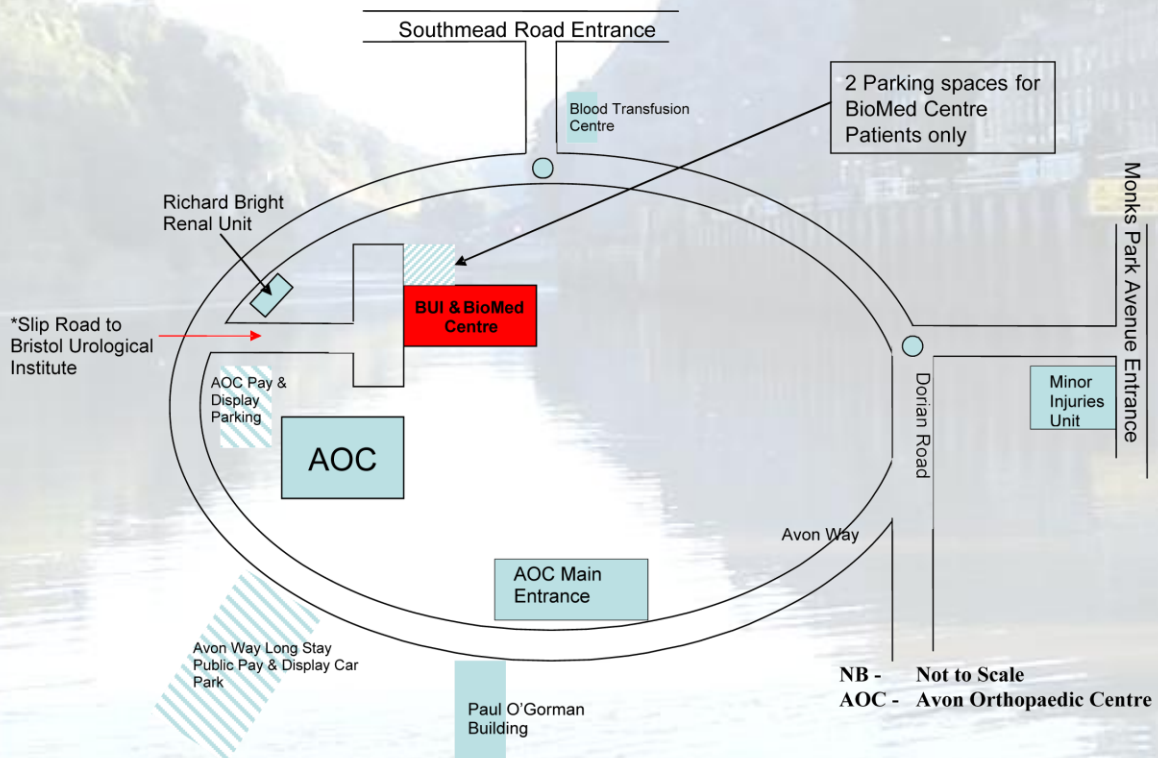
Southmead Road Entrance

Blood Transfusion Centre

2 Parking spaces for BioMed Centre Patients only

Monks Park Avenue Entrance

Richard Bright Renal Unit

*Slip Road to Bristol Urological Institute

BUI & BioMed Centre

AOC Pay & Display Parking

AOC

Dorian Road

Minor Injuries Unit

Avon Way

AOC Main Entrance

Avon Way Long Stay Public Pay & Display Car Park

Paul O'Gorman Building

NB - Not to Scale
AOC - Avon Orthopaedic Centre